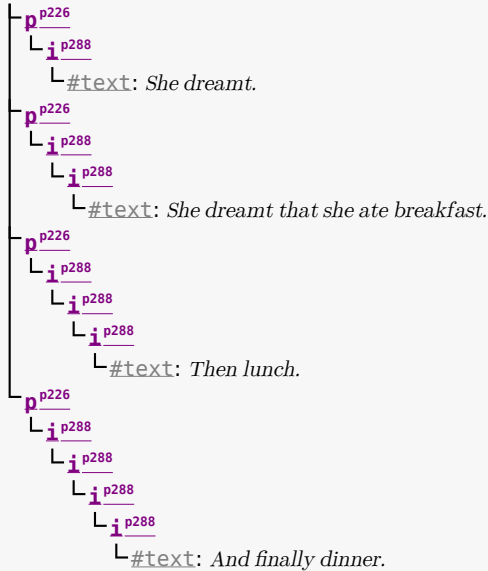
p$^{p226}$
i$^{p288}$
#text: She dreamt.
p$^{p226}$
i$^{p288}$
i$^{p288}$
#text: She dreamt that she ate breakfast.
p$^{p226}$
i$^{p288}$
i$^{p288}$
i$^{p288}$
#text: Then lunch.
p$^{p226}$
i$^{p288}$
i$^{p288}$
i$^{p288}$
i$^{p288}$
#text: And finally dinner.